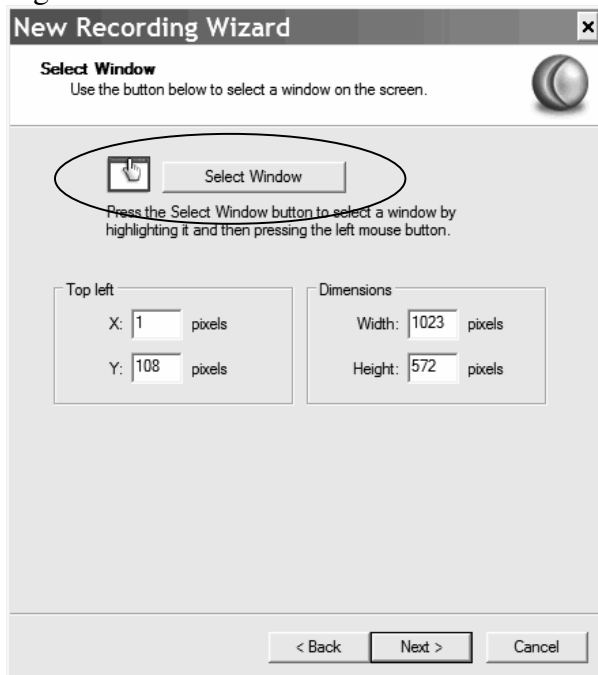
New Recording Wizard

×

Select Window

Use the button below to select a window on the screen.

Select Window

Press the Select Window button to select a window by highlighting it and then pressing the left mouse button.

Top left

X: 1 pixels

Y: 108 pixels

Dimensions

Width: 1023 pixels

Height: 572 pixels

< Back

Next >

Cancel